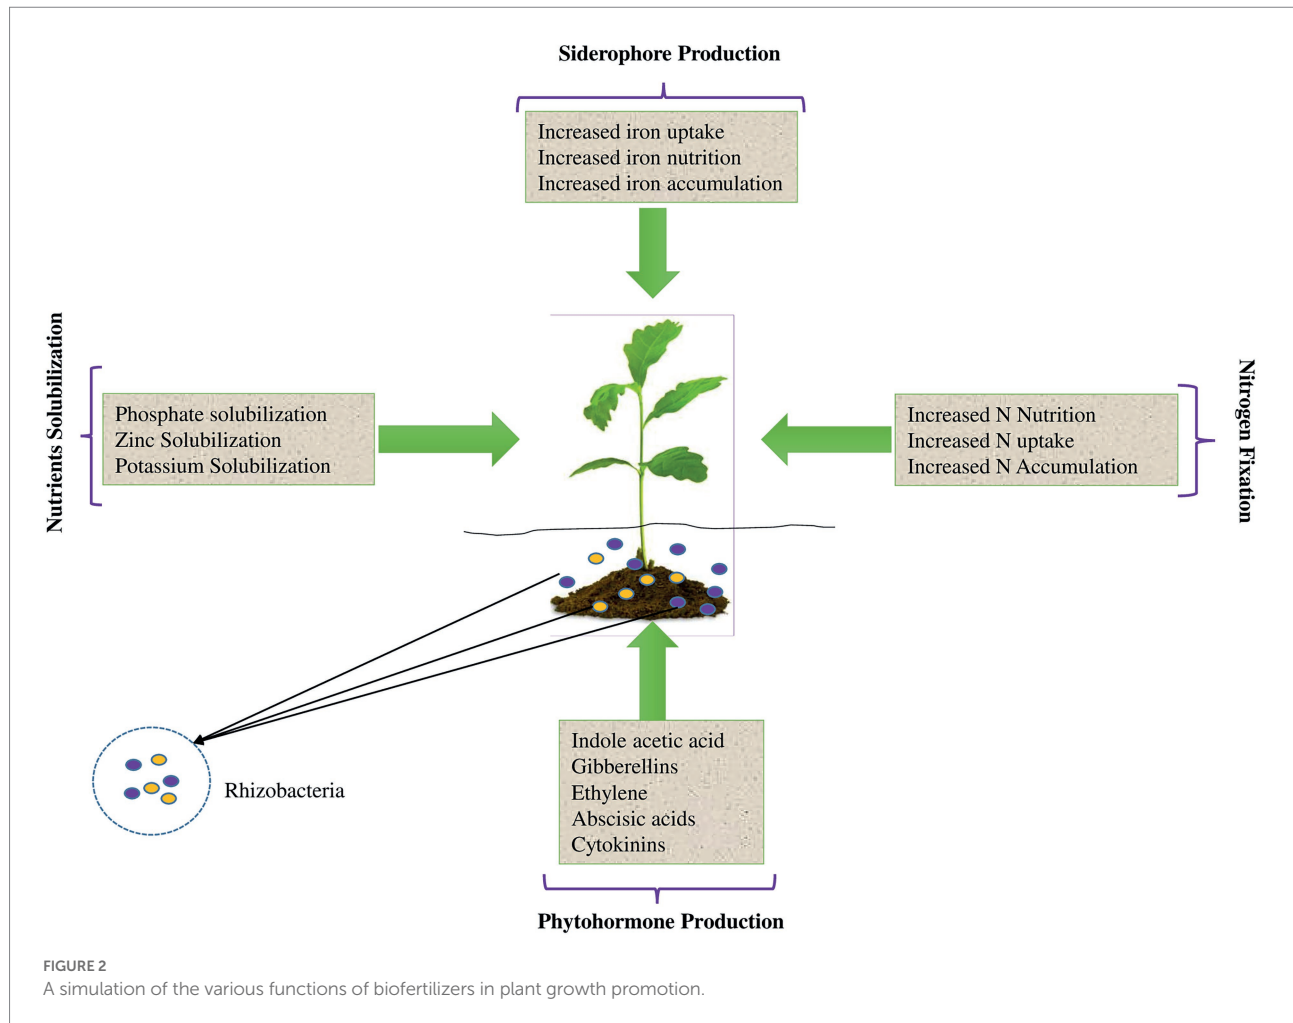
Siderophore Production

Increased iron uptake
Increased iron nutrition
Increased iron accumulation

Nutrients Solubilization

Phosphate solubilization
Zinc Solubilization
Potassium Solubilization

Increased N Nutrition
Increased N uptake
Increased N Accumulation

Nitrogen Fixation

Rhizobacteria

Indole acetic acid
Gibberellins
Ethylene
Abscisic acids
Cytokinins

Phytohormone Production

FIGURE 2
A simulation of the various functions of biofertilizers in plant growth promotion.